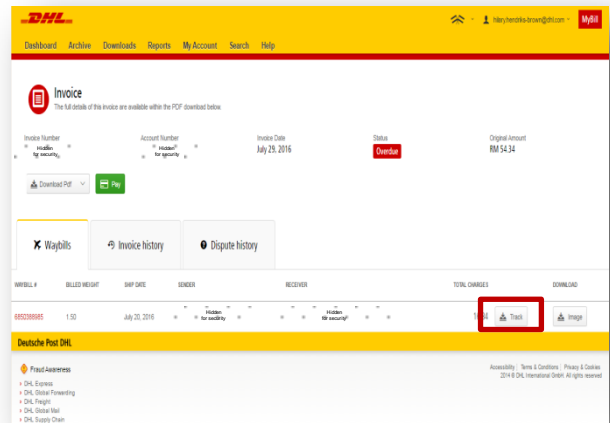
DHL

hilary.hendriks-brown@dhl.com MyBill

Dashboard Archive Downloads Reports My Account Search Help

Invoice
The full details of this invoice are available within the PDF download below.

Invoice Number
Hidden for security

Account Number
Hidden for security

Invoice Date
July 29, 2016

Status
Overdue

Original Amount
RM 54.34

Download Pdf Pay

Waybills Invoice history Dispute history

| WAYBILL # | BILLED WEIGHT | SHIP DATE | SENDER | RECEIVER | TOTAL CHARGES | | DOWNLOAD |
|---|---|---|---|---|---|---|---|
| 6652088985 | 1.50 | July 20, 2016 | Hidden for security | Hidden for security | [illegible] | Track | Image |

Deutsche Post DHL

Fraud Awareness
DHL Express
DHL Global Forwarding
DHL Freight
DHL Global Mail
DHL Supply Chain

Accessibility | Terms & Conditions | Privacy & Cookies
2016 © DHL International GmbH. All rights reserved